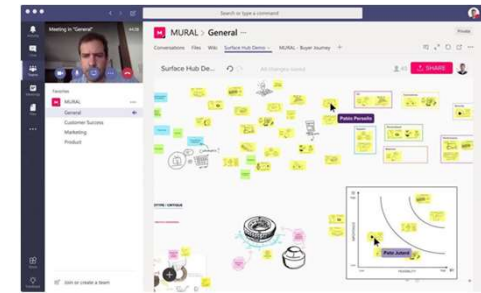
Search or type a command

Meeting in "General"

Favorites

MURAL

General

Customer Success

Marketing

Product

Join or create a team

MURAL > General

Conversations Files Wiki Surface Hub Demo MURAL - Buyer Journey

Surface Hub De...

All changes saved

SHARE

Pablo Peroello

Pete Juhers